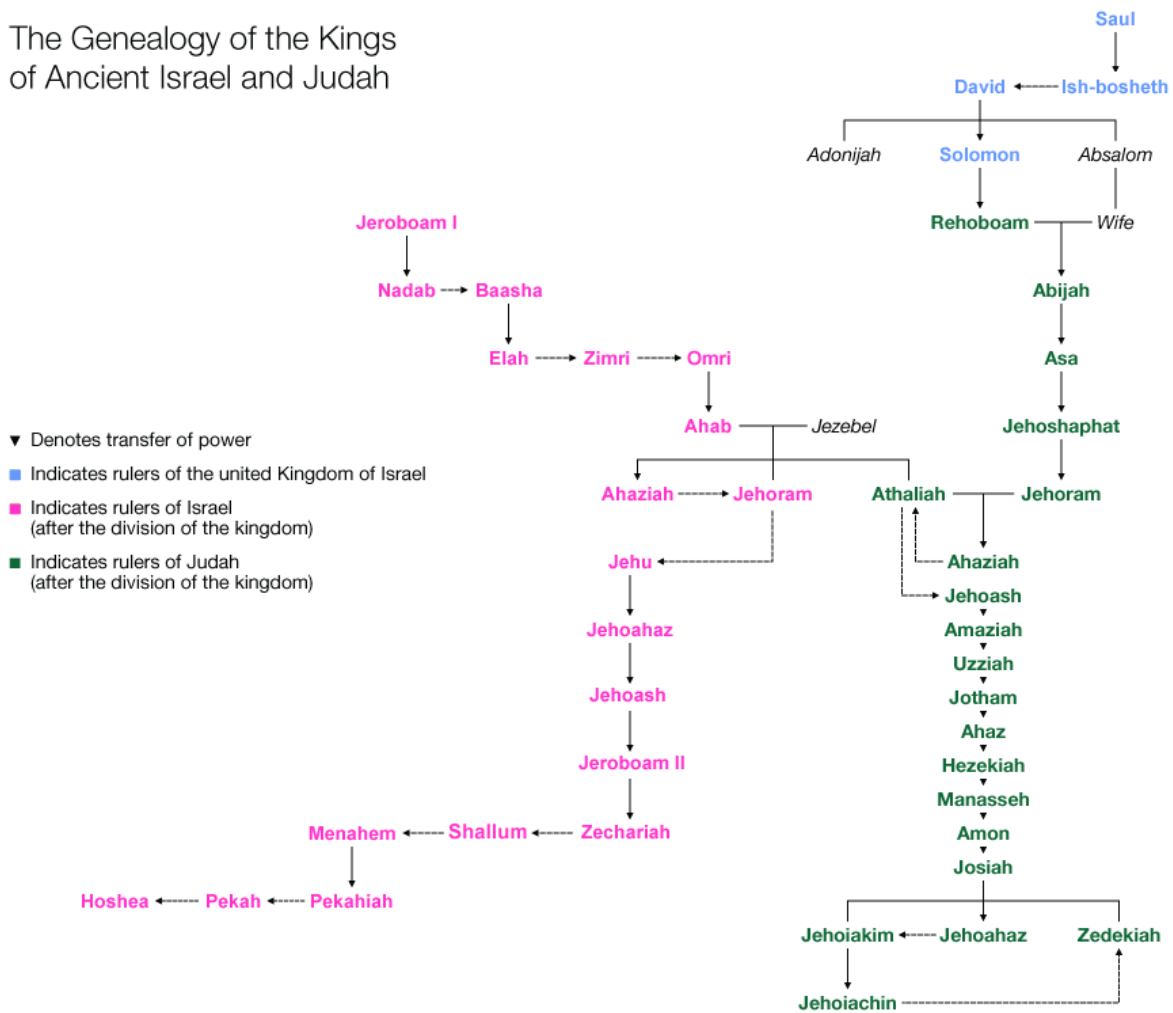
The Genealogy of the Kings of Ancient Israel and Judah

Saul
David
Ish-bosheth
Adonijah
Solomon
Absalom
Jeroboam I
Rehoboam
Wife
Nadab
Baasha
Abijah
Elah
Zimri
Omri
Asa
Ahab
Jezebel
Jehoshaphat

▼ Denotes transfer of power
■ Indicates rulers of the united Kingdom of Israel
■ Indicates rulers of Israel (after the division of the kingdom)
■ Indicates rulers of Judah (after the division of the kingdom)

Ahaziah
Jehoram
Athaliah
Jehoram
Jehu
Ahaziah
Jehoash
Jehoahaz
Amaziah
Uzziah
Jehoash
Jotham
Ahaz
Jeroboam II
Hezekiah
Manasseh
Menahem
Shallum
Zechariah
Amon
Josiah
Hoshea
Pekah
Pekahiah
Jehoiakim
Jehoahaz
Zedekiah
Jehoiachin